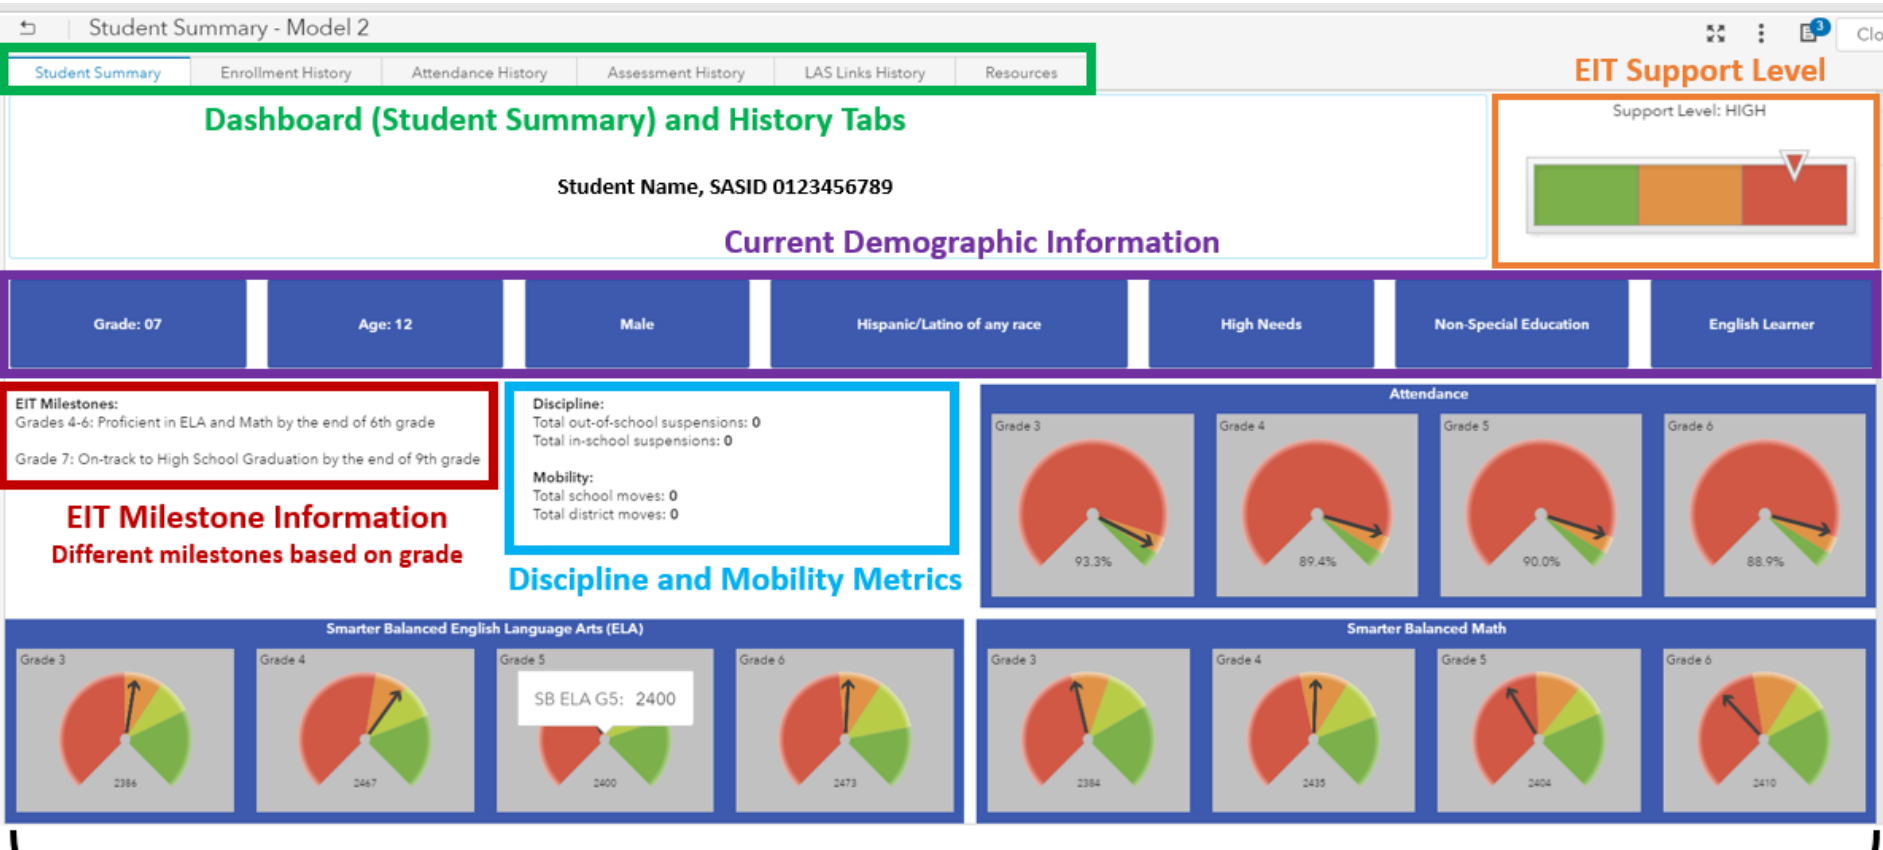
Student Summary - Model 2

Clo

Student Summary | Enrollment History | Attendance History | Assessment History | LAS Links History | Resources

EIT Support Level

Dashboard (Student Summary) and History Tabs

Support Level: HIGH

Student Name, SASID 0123456789

Current Demographic Information

Grade: 07 | Age: 12 | Male | Hispanic/Latino of any race | High Needs | Non-Special Education | English Learner

EIT Milestones:
Grades 4-6: Proficient in ELA and Math by the end of 6th grade

Grade 7: On-track to High School Graduation by the end of 9th grade

EIT Milestone Information
Different milestones based on grade

Discipline:
Total out-of-school suspensions: 0
Total in-school suspensions: 0

Mobility:
Total school moves: 0
Total district moves: 0

Discipline and Mobility Metrics

Attendance

Grade 3
93.3%

Grade 4
89.4%

Grade 5
90.0%

Grade 6
88.9%

Smarter Balanced English Language Arts (ELA)

Grade 3
2386

Grade 4
2467

Grade 5
SB ELA G5: 2400
2400

Grade 6
2473

Smarter Balanced Math

Grade 3
2384

Grade 4
2435

Grade 5
2404

Grade 6
2410